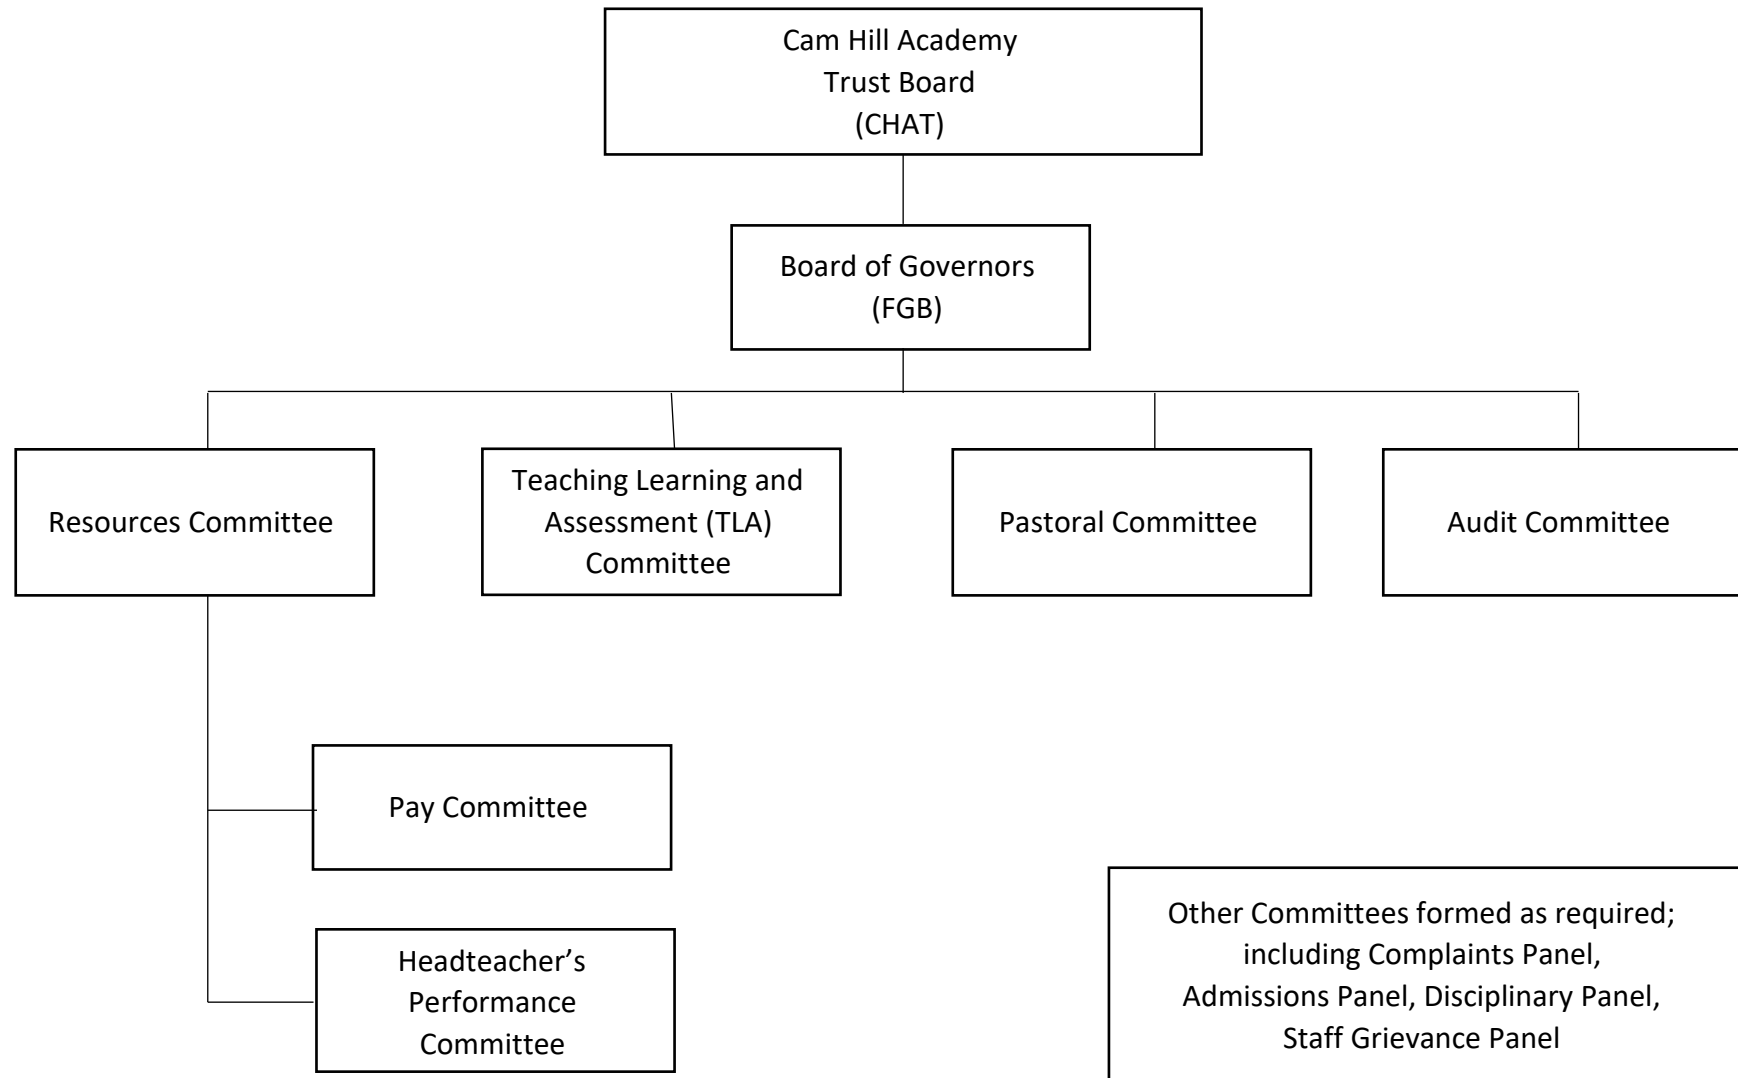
Cam Hill Academy
Trust Board
(CHAT)

Board of Governors
(FGB)

Resources Committee

Teaching Learning and Assessment (TLA) Committee

Pastoral Committee

Audit Committee

Pay Committee

Headteacher's Performance Committee

Other Committees formed as required; including Complaints Panel, Admissions Panel, Disciplinary Panel, Staff Grievance Panel